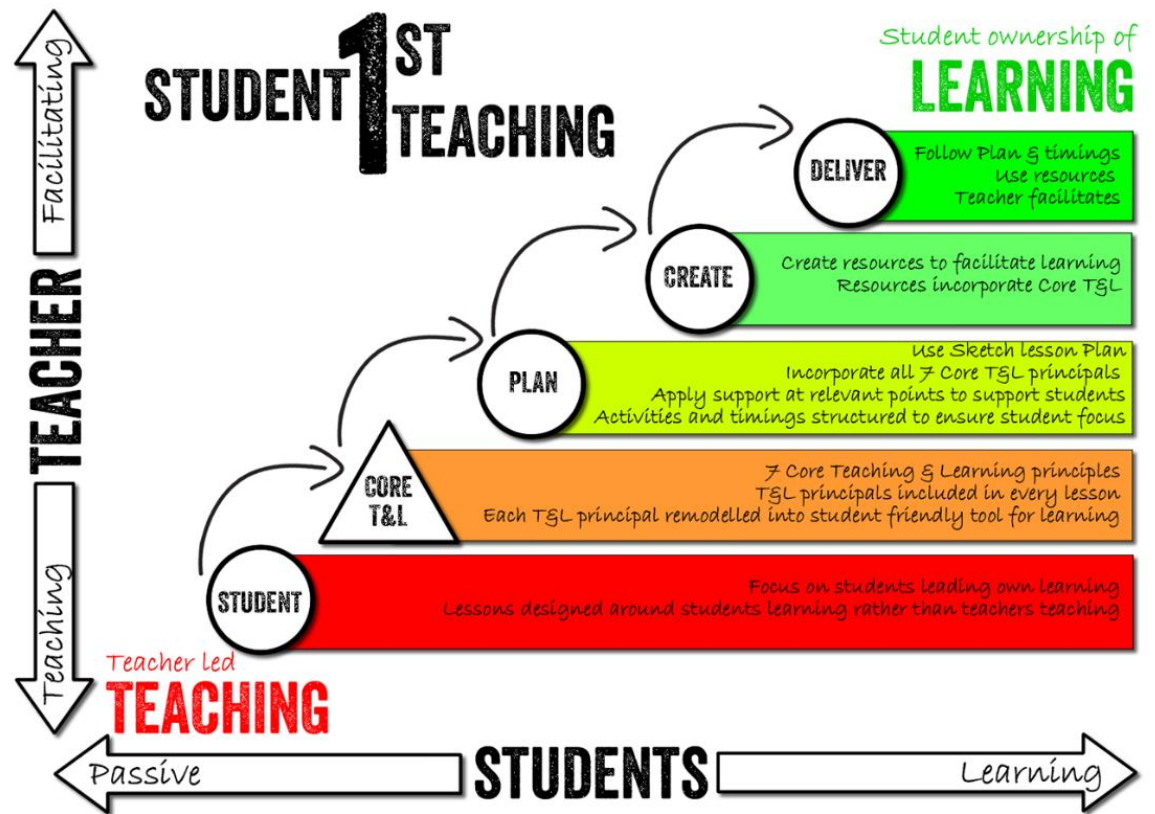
Facilitating
TEACHER
Teaching

STUDENT 1ST TEACHING

Student ownership of
LEARNING

DELIVER
Follow Plan & timings
Use resources
Teacher facilitates

CREATE
Create resources to facilitate learning
Resources incorporate Core T&L

PLAN
Use Sketch lesson Plan
Incorporate all 7 Core T&L principals
Apply support at relevant points to support students
Activities and timings structured to ensure student focus

CORE T&L
7 Core Teaching & Learning principles
T&L principals included in every lesson
Each T&L principal remodelled into student friendly tool for learning

STUDENT
Focus on students leading own learning
Lessons designed around students learning rather than teachers teaching

Teacher led
TEACHING

Passive
STUDENTS
Learning